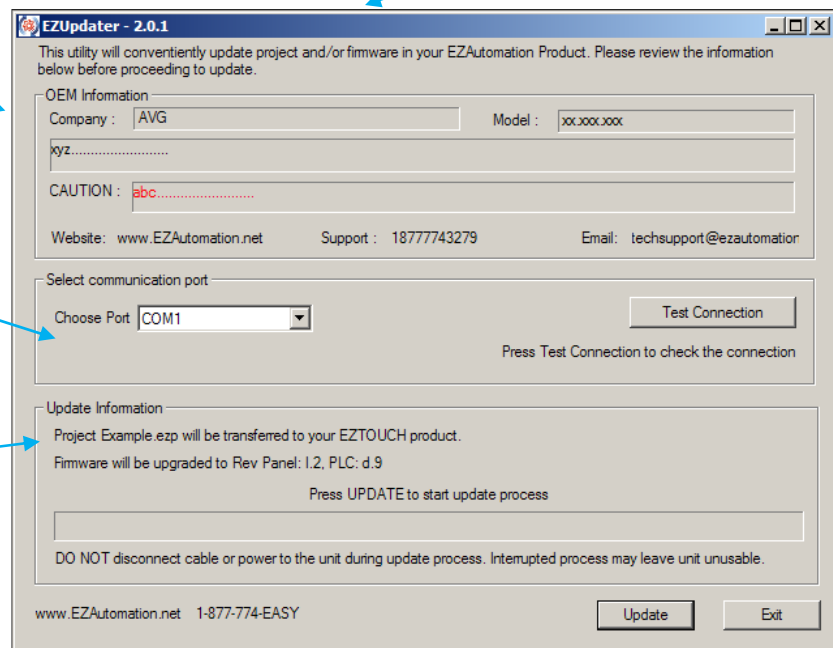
EZUpdater - 2.0.1

This utility will conventiently update project and/or firmware in your EZAutomation Product. Please review the information below before proceeding to update.

OEM Information

Company : AVG

Model : xx.xxx.xxx

xyz.........................

CAUTION : abc.........................

Website: www.EZAutomation.net

Support : 18777743279

Email: techsupport@ezautomatior

Select communication port

Choose Port COM1

Test Connection

Press Test Connection to check the connection

Update Information

Project Example.ezp will be transferred to your EZTOUCH product.

Firmware will be upgraded to Rev Panel: I.2, PLC: d.9

Press UPDATE to start update process

DO NOT disconnect cable or power to the unit during update process. Interrupted process may leave unit unusable.

www.EZAutomation.net 1-877-774-EASY

Update

Exit